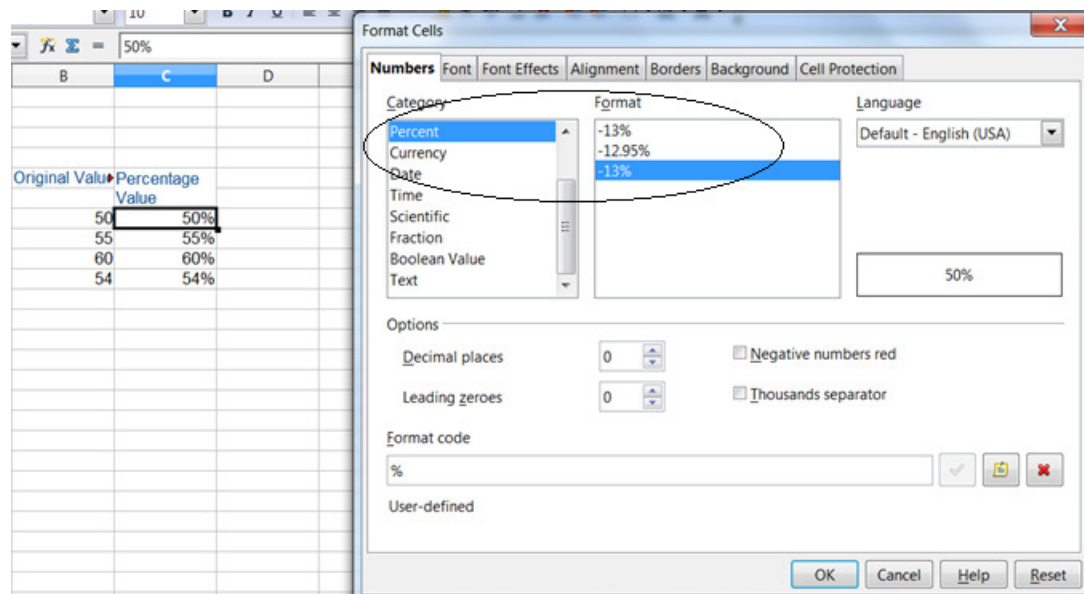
10

50%

| B | C | D |
|---|---|---|
| Original Valu | Percentage Value | |
| 50 | 50% | |
| 55 | 55% | |
| 60 | 60% | |
| 54 | 54% | |

Format Cells

Numbers Font Font Effects Alignment Borders Background Cell Protection

Category
Percent
Currency
Date
Time
Scientific
Fraction
Boolean Value
Text

Format
-13%
-12.95%
-13%

Language
Default - English (USA)

50%

Options

Decimal places 0

Leading zeroes 0

Negative numbers red

Thousands separator

Format code
%

User-defined

OK Cancel Help Reset